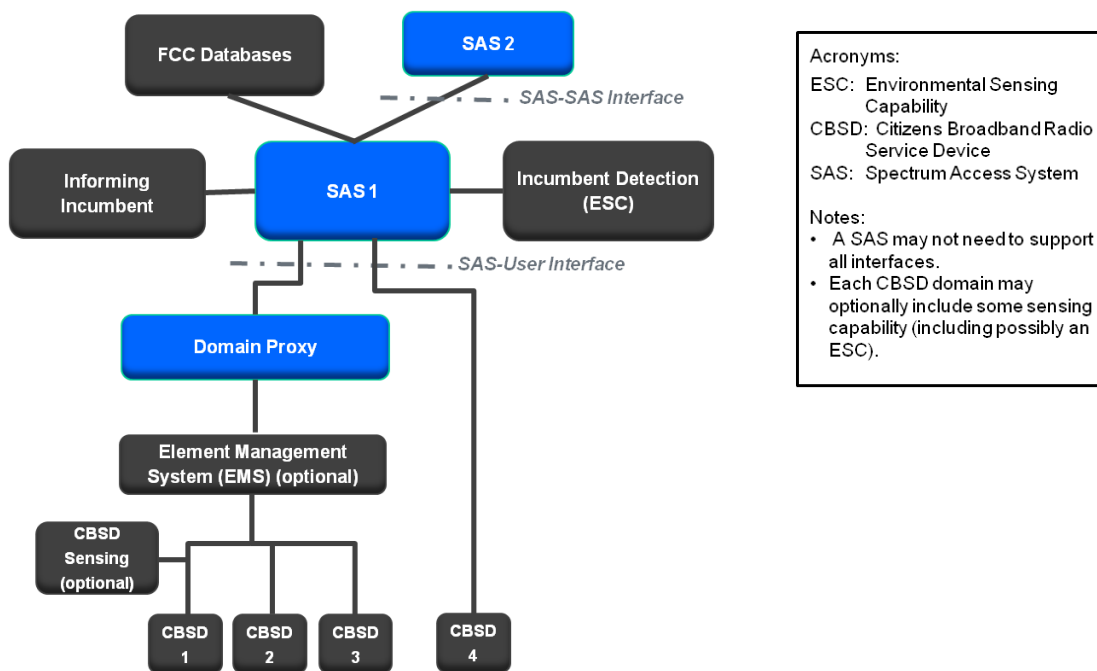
FCC Databases

SAS 2

SAS-SAS Interface

Informing Incumbent

SAS 1

Incumbent Detection (ESC)

SAS-User Interface

Domain Proxy

Element Management System (EMS) (optional)

CBSD Sensing (optional)

CBSD 1

CBSD 2

CBSD 3

CBSD 4

Acronyms:
ESC: Environmental Sensing Capability
CBSD: Citizens Broadband Radio Service Device
SAS: Spectrum Access System

Notes:
• A SAS may not need to support all interfaces.
• Each CBSD domain may optionally include some sensing capability (including possibly an ESC).